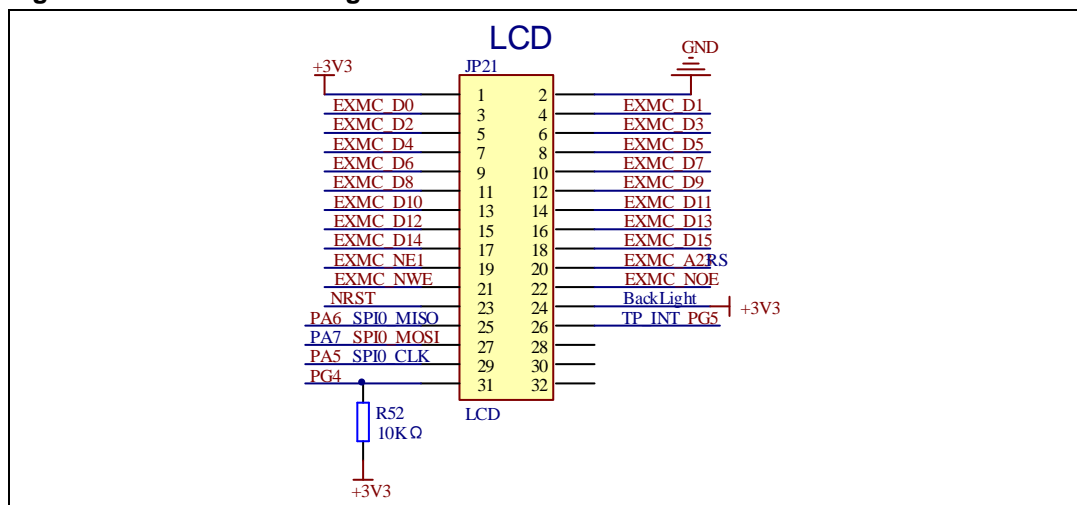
LCD

GND
+3V3
JP21

| | | | |
|---|---|---|---|
| | 1 | 2 | |
| EXMC_D0 | 3 | 4 | EXMC_D1 |
| EXMC_D2 | 5 | 6 | EXMC_D3 |
| EXMC_D4 | 7 | 8 | EXMC_D5 |
| EXMC_D6 | 9 | 10 | EXMC_D7 |
| EXMC_D8 | 11 | 12 | EXMC_D9 |
| EXMC_D10 | 13 | 14 | EXMC_D11 |
| EXMC_D12 | 15 | 16 | EXMC_D13 |
| EXMC_D14 | 17 | 18 | EXMC_D15 |
| EXMC_NE1 | 19 | 20 | EXMC_A23RS |
| EXMC_NWE | 21 | 22 | EXMC_NOE |
| NRST | 23 | 24 | BackLight |
| PA6 SPI0_MISO | 25 | 26 | TP_INT PG5 |
| PA7 SPI0_MOSI | 27 | 28 | |
| PA5 SPI0_CLK | 29 | 30 | |
| PG4 | 31 | 32 | |

+3V3
LCD
R52
10KΩ
+3V3